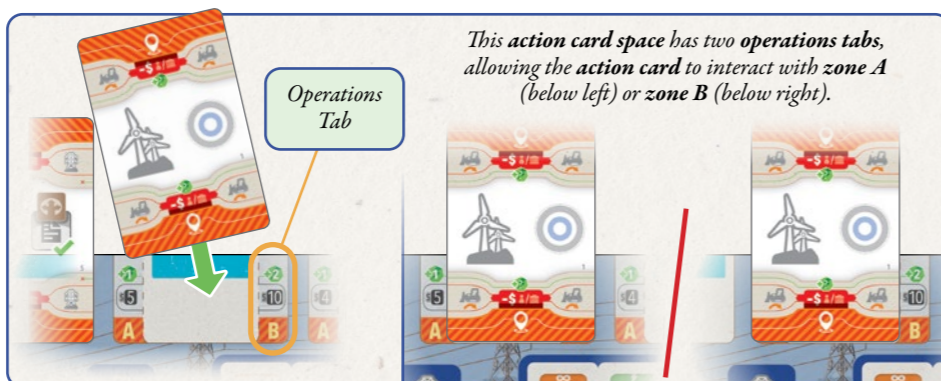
This action card space has two operations tabs, allowing the action card to interact with zone A (below left) or zone B (below right).

Operations Tab

-$ 1/m

-$ 1/m

1

2

5

10

4

A

B

A

-$ 1/m

-$ 1/m

1

5

4

A

A

-$ 1/m

-$ 1/m

2

10

B